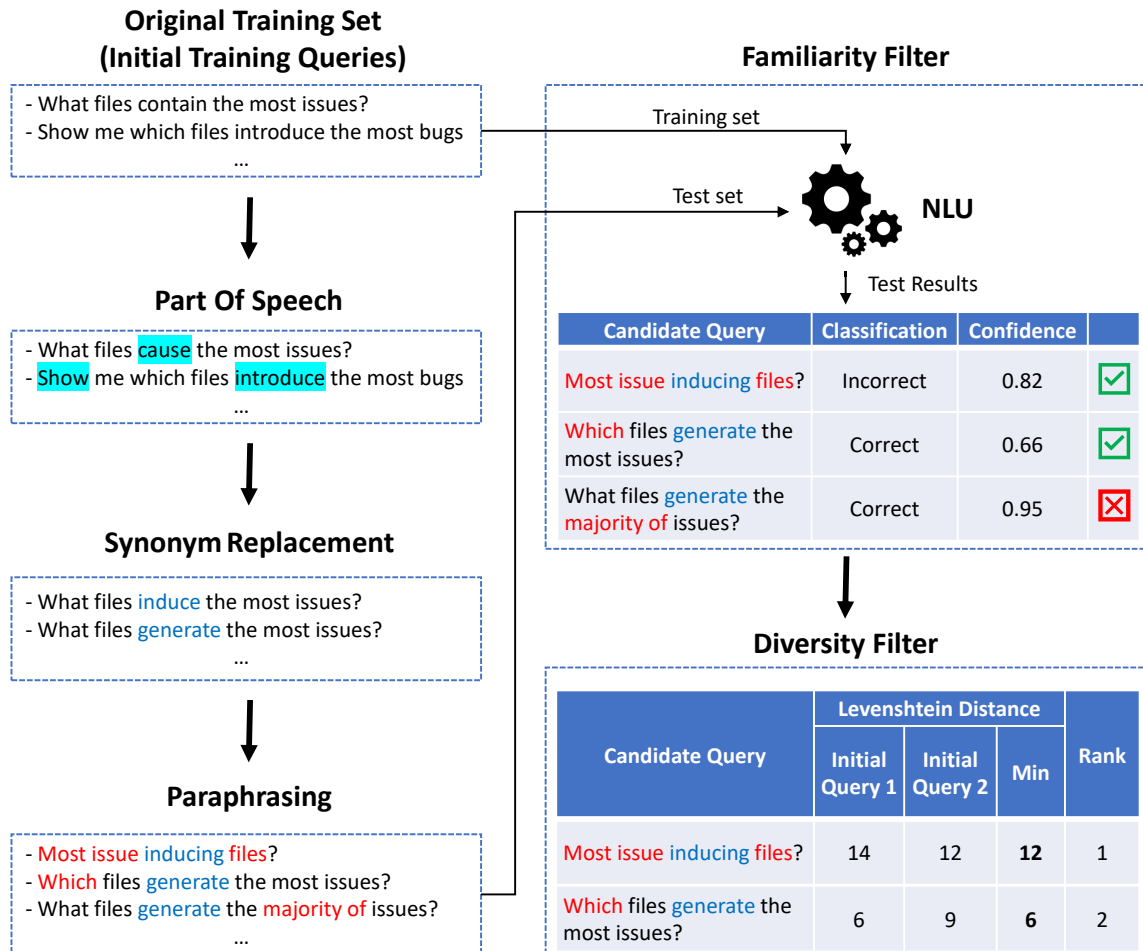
Original Training Set
(Initial Training Queries)

- What files contain the most issues?
- Show me which files introduce the most bugs
...

Part Of Speech

- What files cause the most issues?
- Show me which files introduce the most bugs
...

Synonym Replacement

- What files induce the most issues?
- What files generate the most issues?
...

Paraphrasing

- Most issue inducing files?
- Which files generate the most issues?
- What files generate the majority of issues?
...

Familiarity Filter

Training set

Test set

NLU

Test Results

| Candidate Query | Classification | Confidence | |
|---|---|---|---|
| Most issue inducing files? | Incorrect | 0.82 | ☑ |
| Which files generate the most issues? | Correct | 0.66 | ☑ |
| What files generate the majority of issues? | Correct | 0.95 | ☒ |

Diversity Filter

| Candidate Query | Levenshtein Distance: Initial Query 1 | Levenshtein Distance: Initial Query 2 | Levenshtein Distance: Min | Rank |
|---|---|---|---|---|
| Most issue inducing files? | 14 | 12 | **12** | 1 |
| Which files generate the most issues? | 6 | 9 | **6** | 2 |